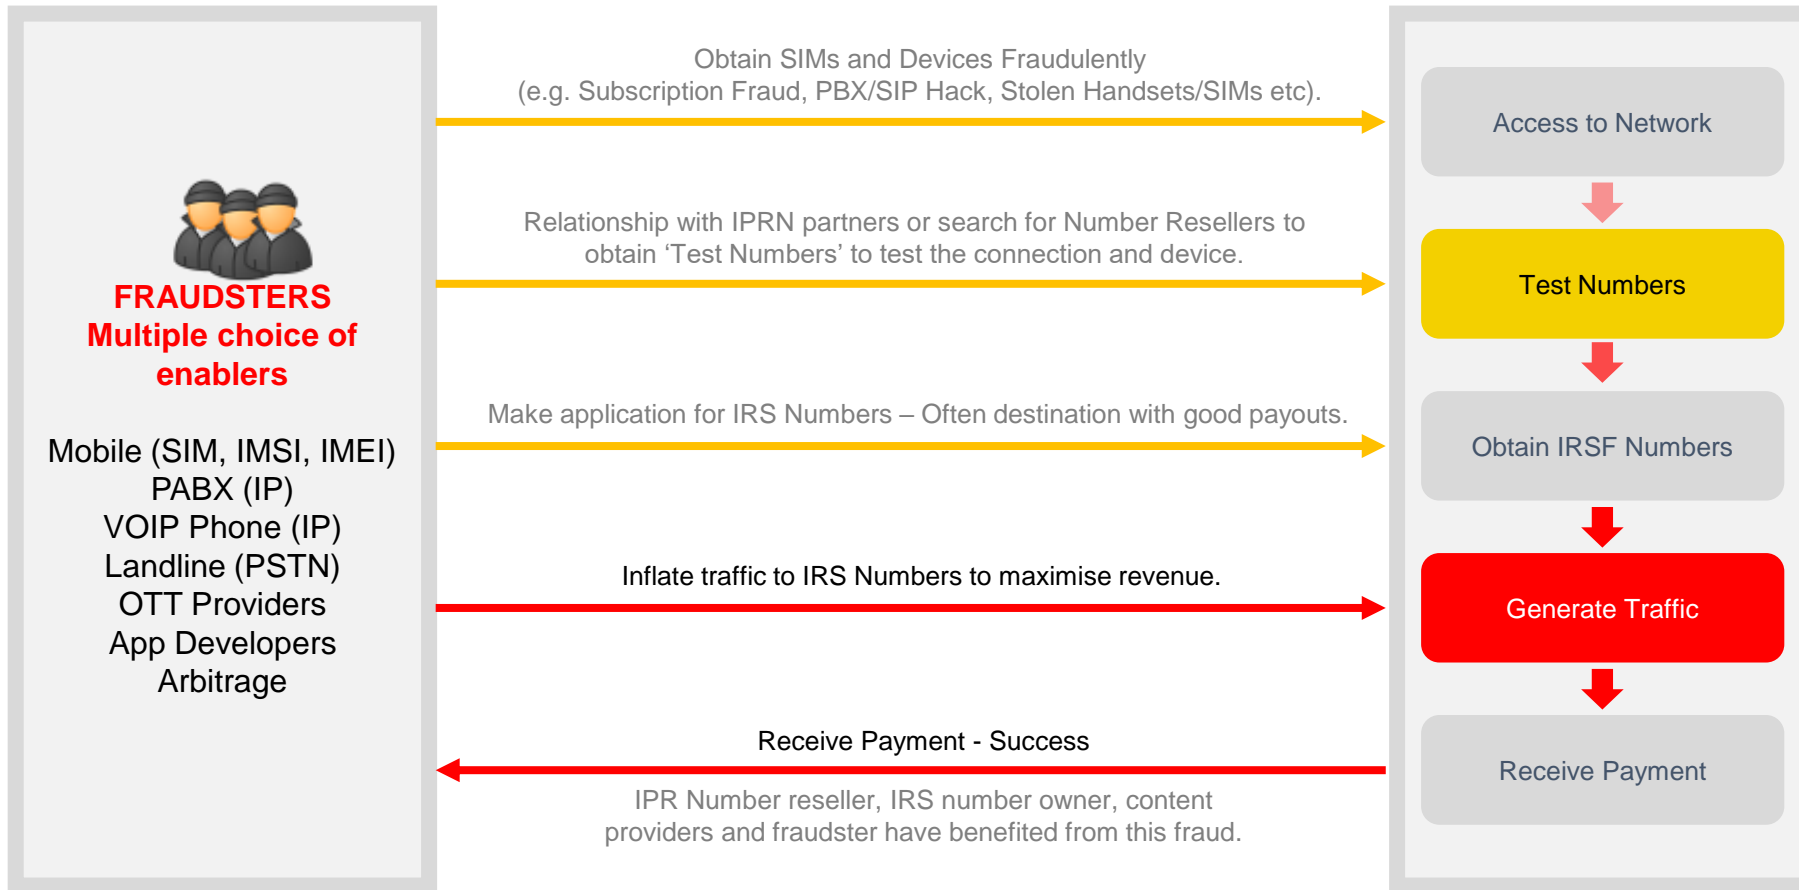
FRAUDSTERS
Multiple choice of enablers

Mobile (SIM, IMSI, IMEI)
PABX (IP)
VOIP Phone (IP)
Landline (PSTN)
OTT Providers
App Developers
Arbitrage

Obtain SIMs and Devices Fraudulently
(e.g. Subscription Fraud, PBX/SIP Hack, Stolen Handsets/SIMs etc).

Relationship with IPRN partners or search for Number Resellers to obtain 'Test Numbers' to test the connection and device.

Make application for IRS Numbers – Often destination with good payouts.

Inflate traffic to IRS Numbers to maximise revenue.

Receive Payment - Success

IPR Number reseller, IRS number owner, content providers and fraudster have benefited from this fraud.

Access to Network

Test Numbers

Obtain IRSF Numbers

Generate Traffic

Receive Payment